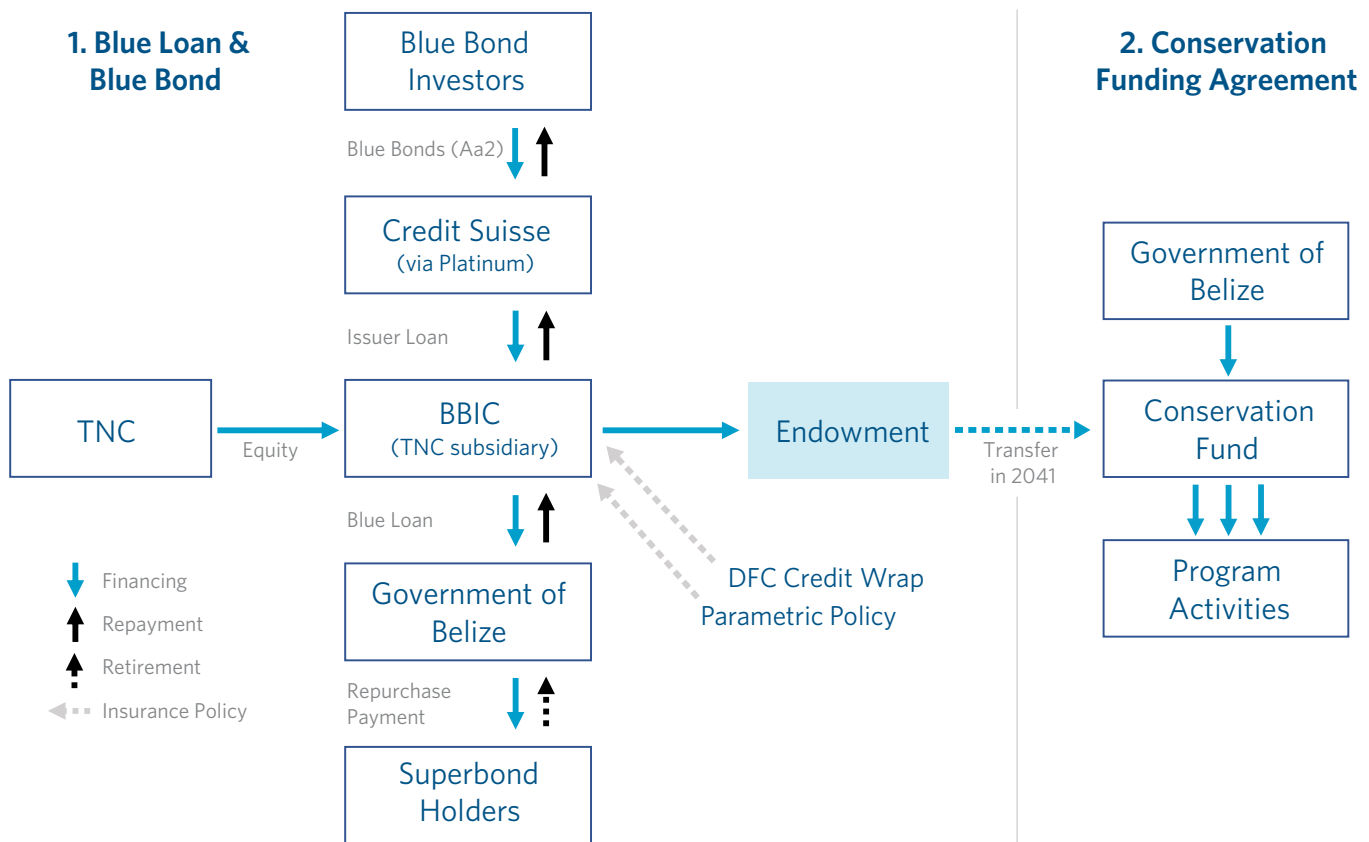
1. Blue Loan & Blue Bond

Blue Bond Investors

Blue Bonds (Aa2)

Credit Suisse (via Platinum)

Issuer Loan

TNC

Equity

BBIC (TNC subsidiary)

Endowment

Transfer in 2041

Blue Loan

Government of Belize

Repurchase Payment

Superbond Holders

DFC Credit Wrap

Parametric Policy

Financing

Repayment

Retirement

Insurance Policy

2. Conservation Funding Agreement

Government of Belize

Conservation Fund

Program Activities